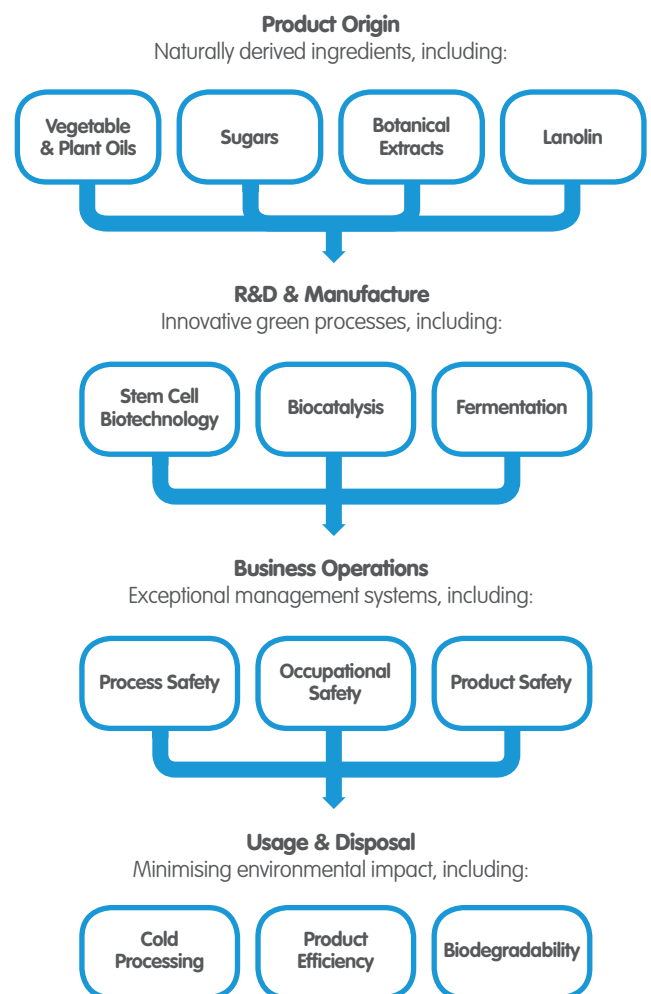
Product Origin
Naturally derived ingredients, including:

Vegetable & Plant Oils

Sugars

Botanical Extracts

Lanolin

R&D & Manufacture
Innovative green processes, including:

Stem Cell Biotechnology

Biocatalysis

Fermentation

Business Operations
Exceptional management systems, including:

Process Safety

Occupational Safety

Product Safety

Usage & Disposal
Minimising environmental impact, including:

Cold Processing

Product Efficiency

Biodegradability